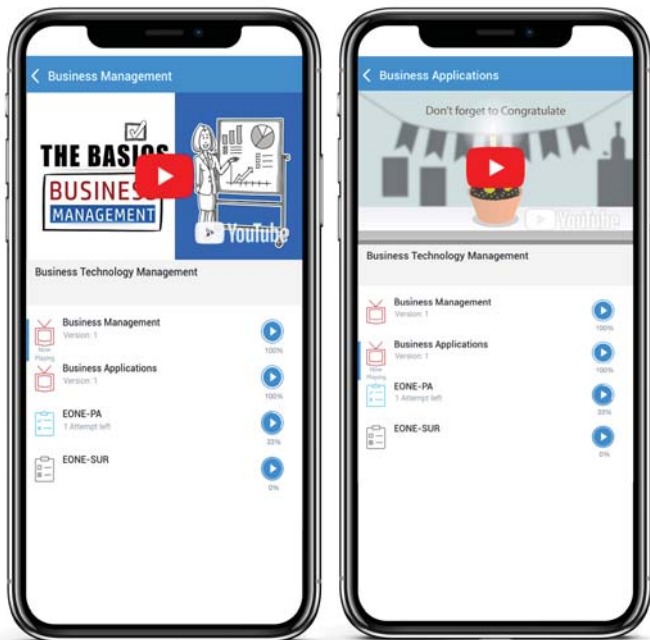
< Business Management

THE BASICS BUSINESS MANAGEMENT

YouTube

Business Technology Management

Now Playing

Business Management
Version: 1
100%

Business Applications
Version: 1
100%

EONE-PA
1 Attempt left
33%

EONE-SUR
0%

< Business Applications

Don't forget to Congratulate

YouTube

Business Technology Management

Business Management
Version: 1
100%

Now Playing

Business Applications
Version: 1
100%

EONE-PA
1 Attempt left
33%

EONE-SUR
0%